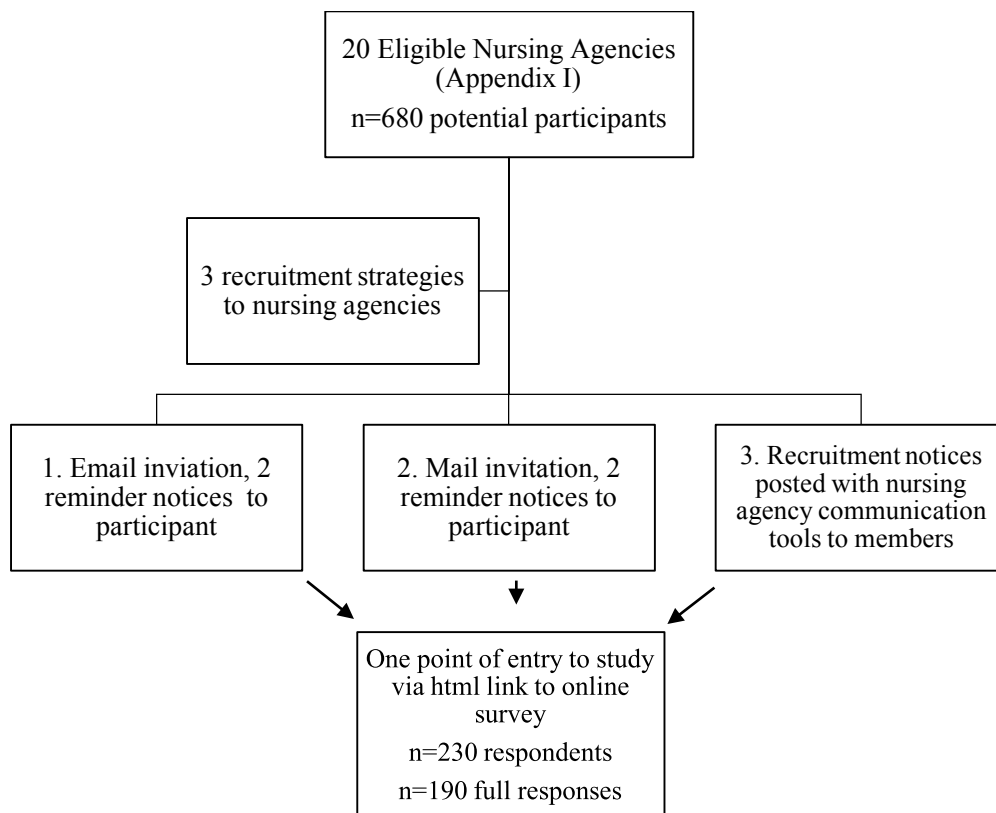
20 Eligible Nursing Agencies (Appendix I)

n=680 potential participants

3 recruitment strategies to nursing agencies

1. Email inviation, 2 reminder notices to participant

2. Mail invitation, 2 reminder notices to participant

3. Recruitment notices posted with nursing agency communication tools to members

One point of entry to study via html link to online survey

n=230 respondents

n=190 full responses